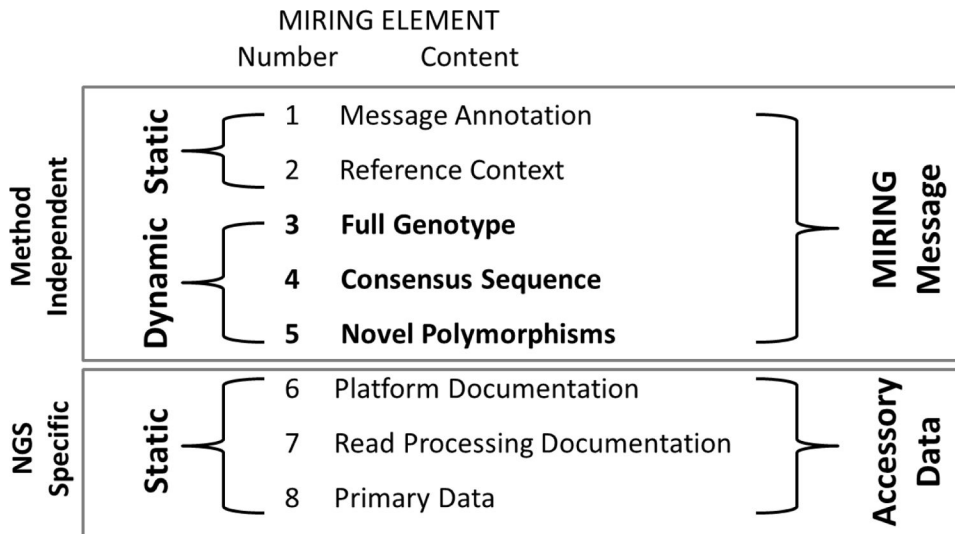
MIRING ELEMENT

Number Content

Method Independent

Static

1 Message Annotation

2 Reference Context

Dynamic

3 **Full Genotype**

4 **Consensus Sequence**

5 **Novel Polymorphisms**

MIRING Message

NGS Specific

Static

6 Platform Documentation

7 Read Processing Documentation

8 Primary Data

Accessory Data